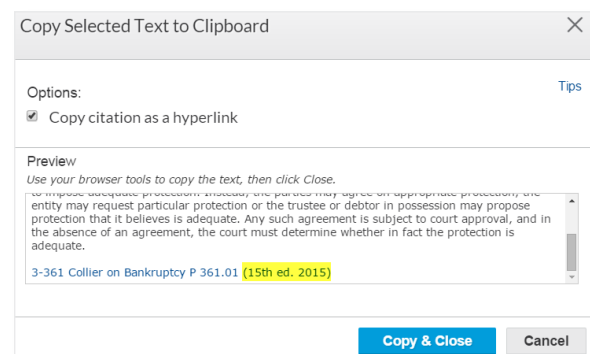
Copy Selected Text to Clipboard

Options:

Tips

Copy citation as a hyperlink

Preview

Use your browser tools to copy the text, then click Close.

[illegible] entity may request particular protection or the trustee or debtor in possession may propose protection that it believes is adequate. Any such agreement is subject to court approval, and in the absence of an agreement, the court must determine whether in fact the protection is adequate.

3-361 Collier on Bankruptcy P 361.01 (15th ed. 2015)

Copy & Close

Cancel